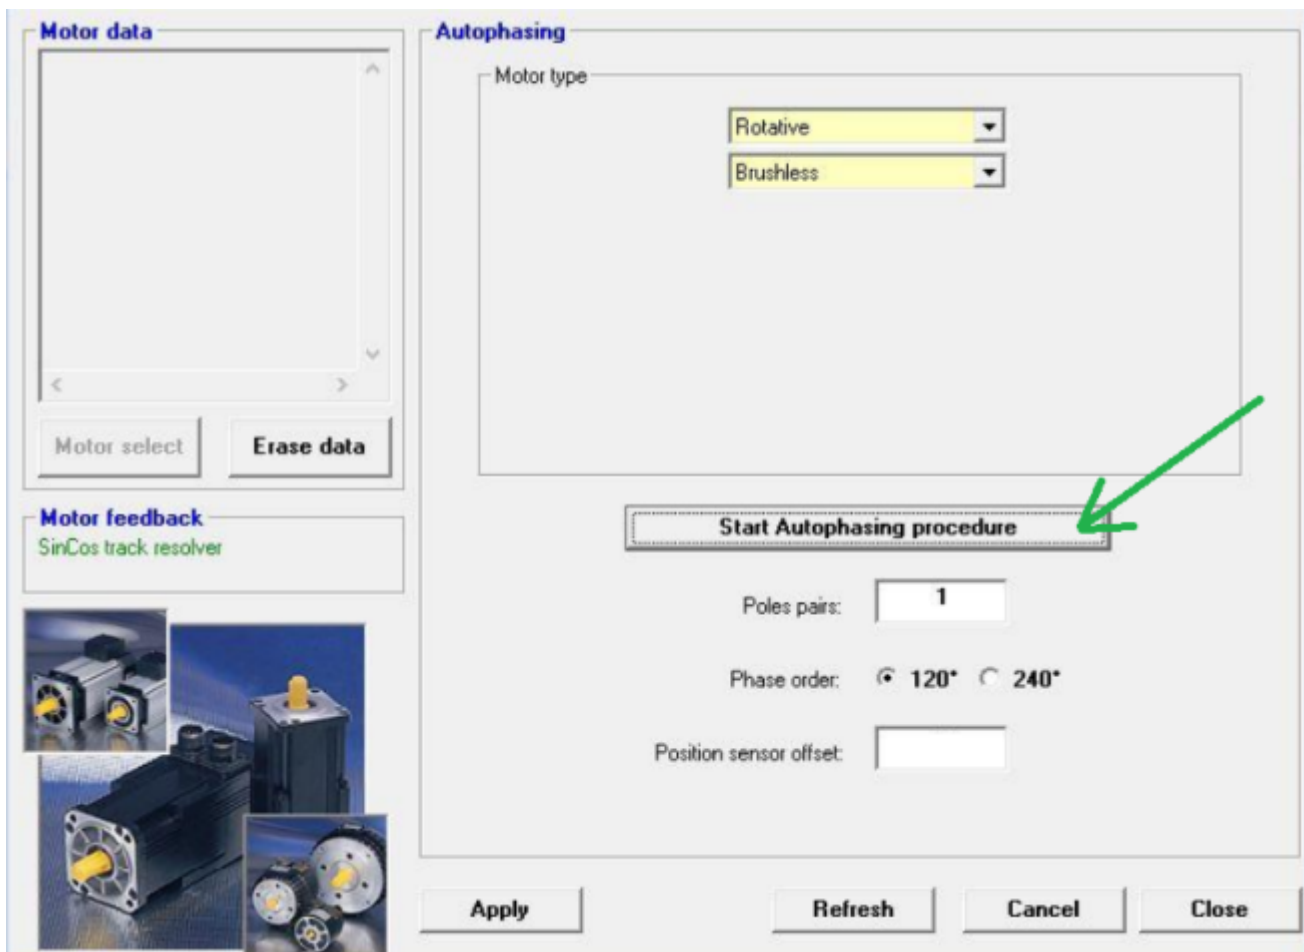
Motor data

Motor select
Erase data

Motor feedback
SinCos track resolver

Autophasing

Motor type

Rotative
Brushless

Start Autophasing procedure

Poles pairs: 1

Phase order: 120° 240°

Position sensor offset:

Apply
Refresh
Cancel
Close